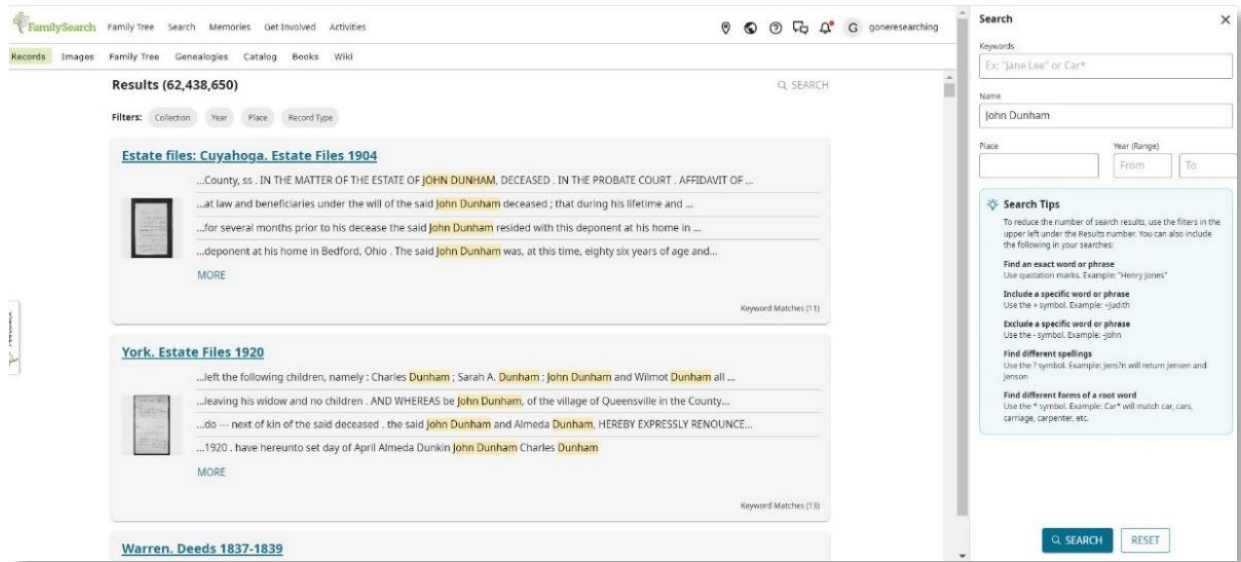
FamilySearch Family Tree Search Memories Get Involved Activities G goneresearching

Records Images Family Tree Genealogies Catalog Books Wiki

Results (62,438,650)

SEARCH

Filters: Collection Year Place Record Type

Estate files: Cuyahoga. Estate Files 1904

...County, ss . IN THE MATTER OF THE ESTATE OF JOHN DUNHAM, DECEASED . IN THE PROBATE COURT . AFFIDAVIT OF ...

...at law and beneficiaries under the will of the said John Dunham deceased ; that during his lifetime and ...

...for several months prior to his decease the said John Dunham resided with this deponent at his home in ...

...deponent at his home in Bedford, Ohio . The said John Dunham was, at this time, eighty six years of age and...

MORE

Keyword Matches (11)

York. Estate Files 1920

...left the following children, namely : Charles Dunham ; Sarah A. Dunham ; John Dunham and Wilmot Dunham all ...

...leaving his widow and no children . AND WHEREAS be John Dunham, of the village of Queensville in the County...

...do --- next of kin of the said deceased . the said John Dunham and Almeda Dunham, HEREBY EXPRESSLY RENOUNCE...

...1920 . have hereunto set day of April Almeda Dunkin John Dunham Charles Dunham

MORE

Keyword Matches (13)

Warren. Deeds 1837-1839

Search

Keywords

Ex: "Jane Lee" or Car*

Name

John Dunham

Place

Year (Range)

From

To

Search Tips

To reduce the number of search results, use the filters in the upper left under the Results number. You can also include the following in your searches:

Find an exact word or phrase
Use quotation marks. Example: "Henry Jones"

Include a specific word or phrase
Use the + symbol. Example: +Judith

Exclude a specific word or phrase
Use the - symbol. Example: -John

Find different spellings
Use the ? symbol. Example: Jens?n will return Jensen and Jenson

Find different forms of a root word
Use the * symbol. Example: Car* will match car, cars, carriage, carpenter, etc.

SEARCH

RESET